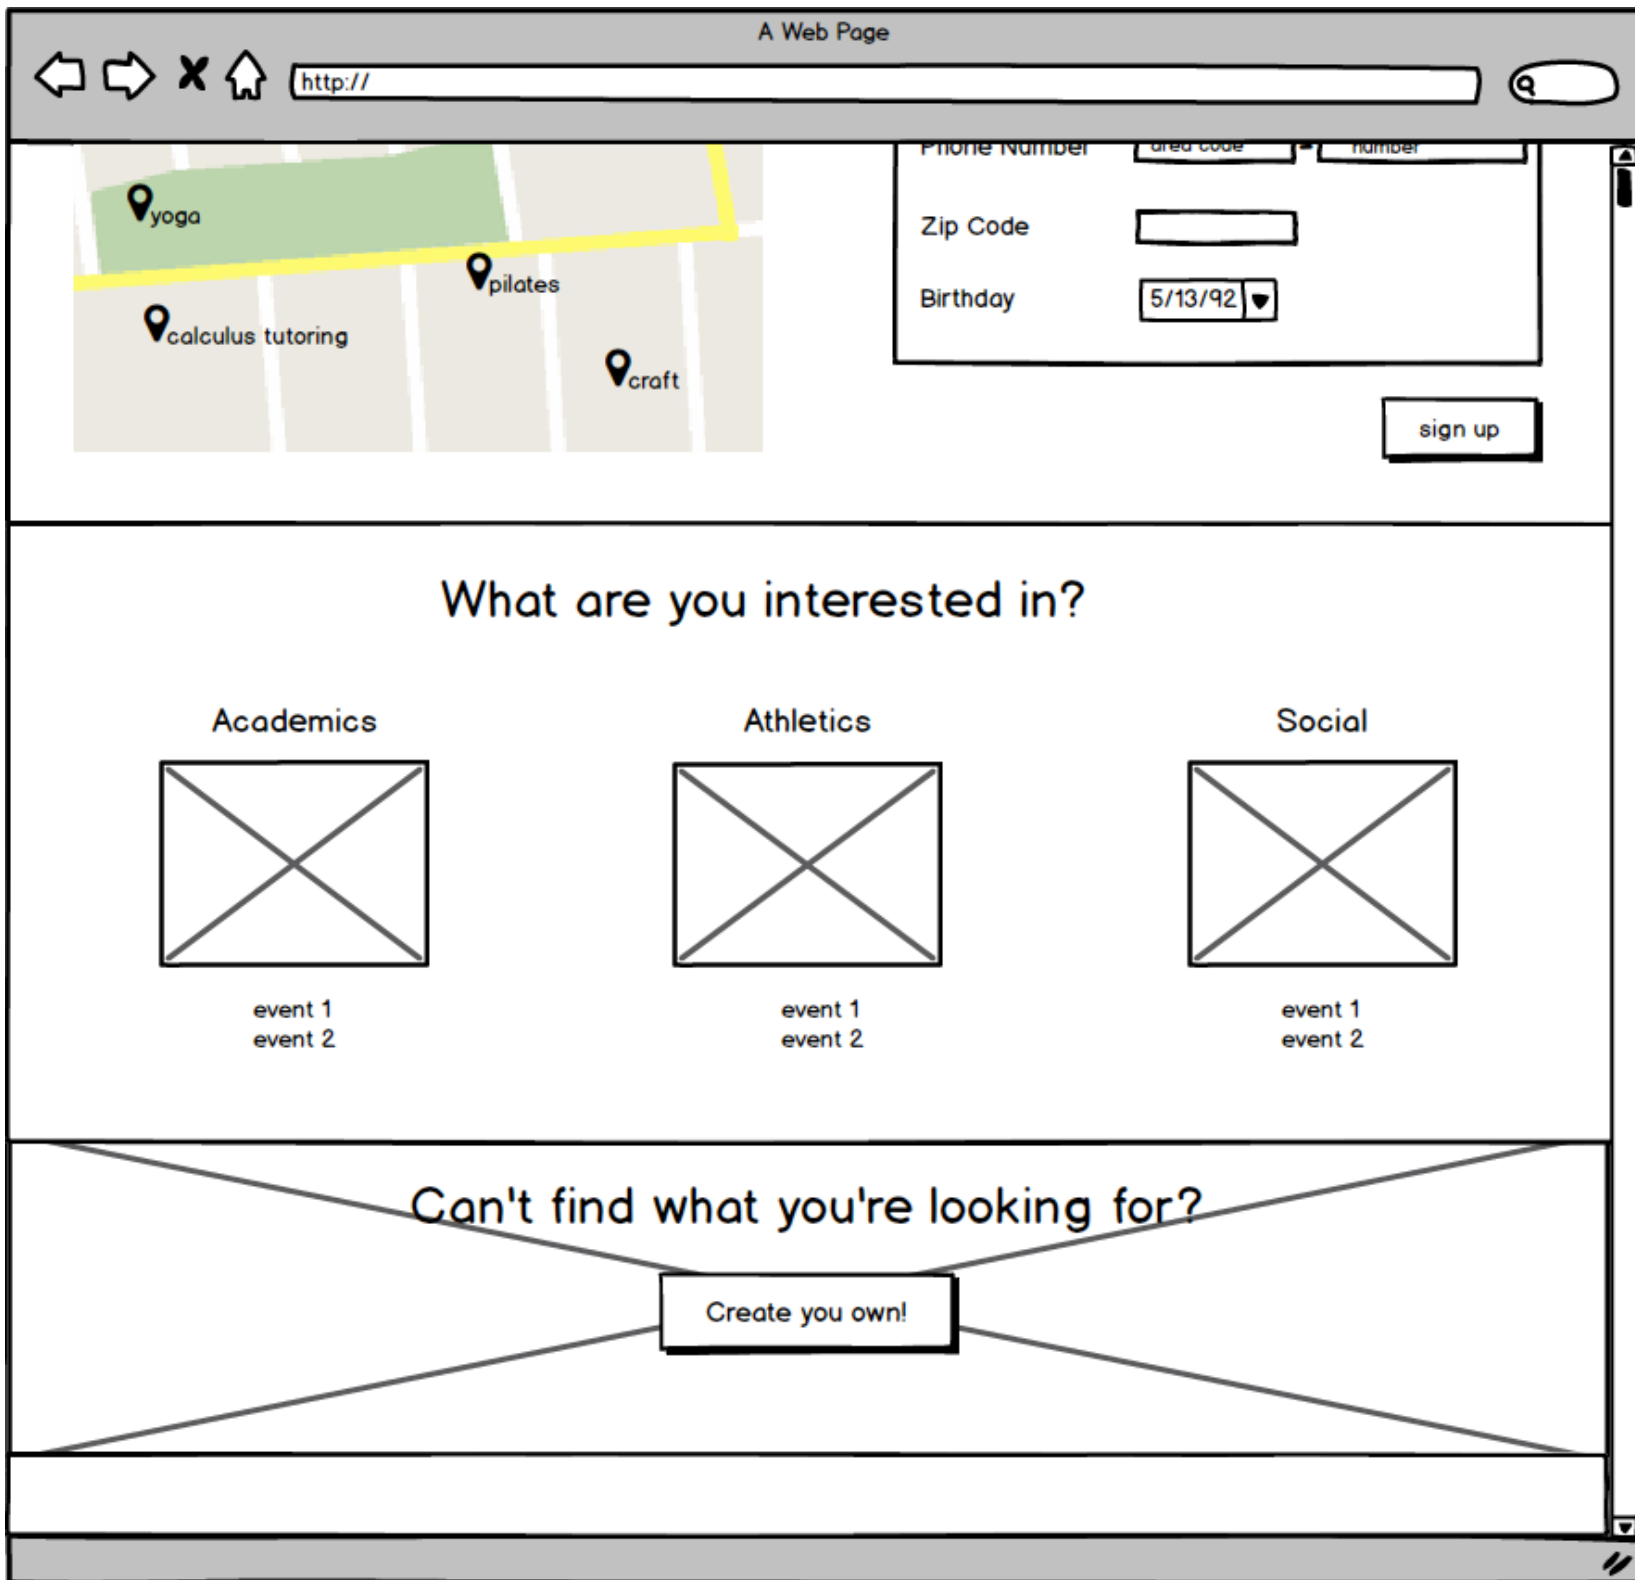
A Web Page

http://

yoga

pilates

calculus tutoring

craft

Phone Number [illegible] - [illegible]

Zip Code

Birthday 5/13/92

sign up

What are you interested in?

Academics

event 1
event 2

Athletics

event 1
event 2

Social

event 1
event 2

Can't find what you're looking for?

Create you own!